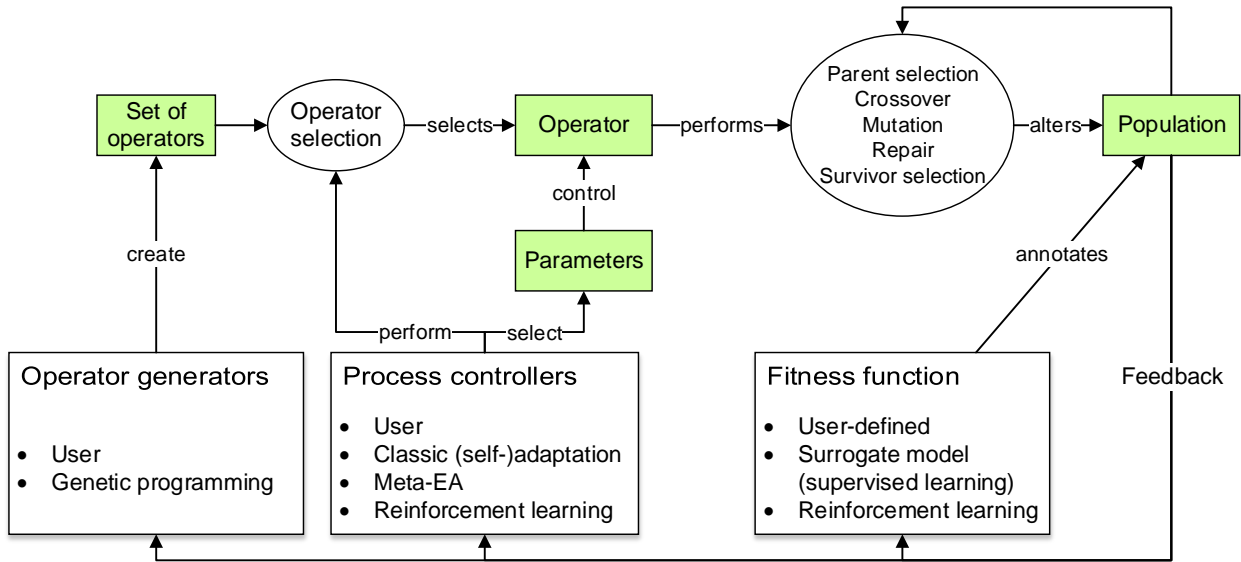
Set of operators

Operator selection

selects

Operator

performs

Parent selection
Crossover
Mutation
Repair
Survivor selection

alters

Population

control

Parameters

create

annotates

perform

select

Operator generators

- User
- Genetic programming

Process controllers

- User
- Classic (self-)adaptation
- Meta-EA
- Reinforcement learning

Fitness function

- User-defined
- Surrogate model (supervised learning)
- Reinforcement learning

Feedback